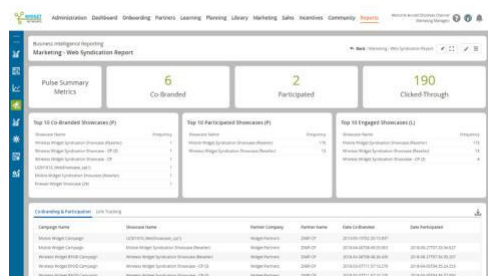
Administration Dashboard Onboarding Partners Learning Planning Library Marketing Sales Incentives Community Reports

Business Intelligence Reporting
Marketing - Web Syndication Report

Back

Pulse Summary Metrics

6
Co-Branded

2
Participated

190
Clicked-Through

Top 10 Co-Branded Showcases (P)

Showcase Name | Frequency

Top 10 Participated Showcases (P)

Showcase Name | Frequency

Top 10 Engaged Showcases (L)

Showcase Name | Frequency

Cobranding & Participation Link Tracking

| Campaign Name | Showcase Name | Partner Company | Partner Name | Date Co-Branded | Date Participated |
|---|---|---|---|---|---|
| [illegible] | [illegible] | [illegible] | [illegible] | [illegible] | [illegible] |